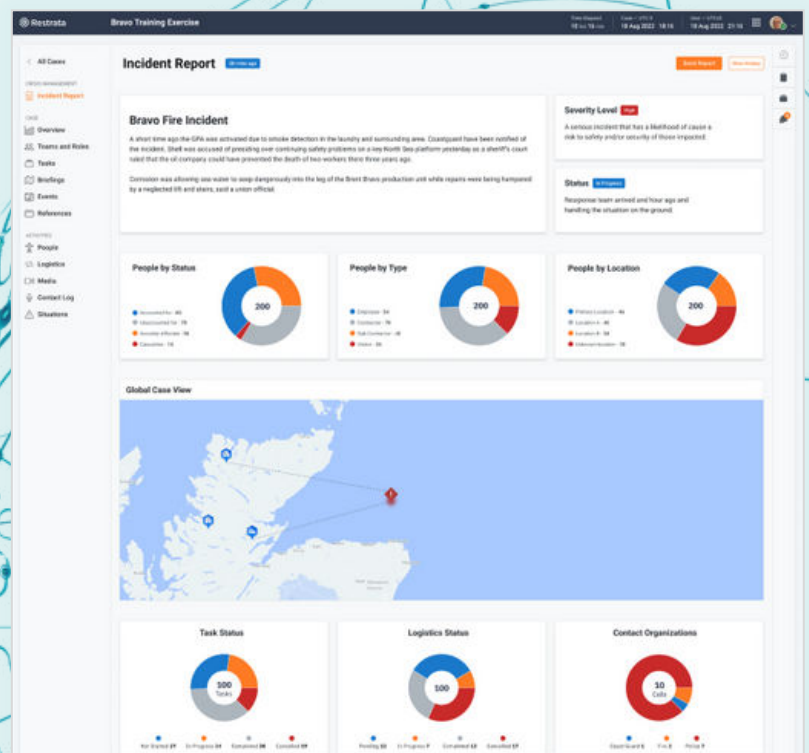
Restrata

Bravo Training Exercise

Time Elapsed 10 hrs 18 min

Case • UTC 0 18 Aug 2022 18:18

User • UTC+0 18 Aug 2022 21:18

< All Cases

CRISIS MANAGEMENT

Incident Report

CASE

Overview

Teams and Roles

Tasks

Briefings

Events

References

ACTIVITIES

People

Logistics

Media

Contact Log

Situations

Incident Report

Quick Report

Bravo Fire Incident

A short time ago the GPA was activated due to smoke detection in the laundry and surrounding area. Coastguard have been notified of the incident. Shell was accused of presiding over continuing safety problems on a key North Sea platform yesterday as a sheriff's court ruled that the oil company could have prevented the death of two workers there three years ago.

Corrosion was allowing sea water to seep dangerously into the leg of the Brent Bravo production unit while repairs were being hampered by a neglected lift and stairs, said a union official.

Severity Level High

A serious incident that has a likelihood of cause a risk to safety and/or security of those impacted.

Status In Progress

Response team arrived and hour ago and handling the situation on the ground.

People by Status

200

People by Type

200

People by Location

200

Global Case View

Task Status

100 Tasks

Logistics Status

100

Contact Organizations

10 Calls